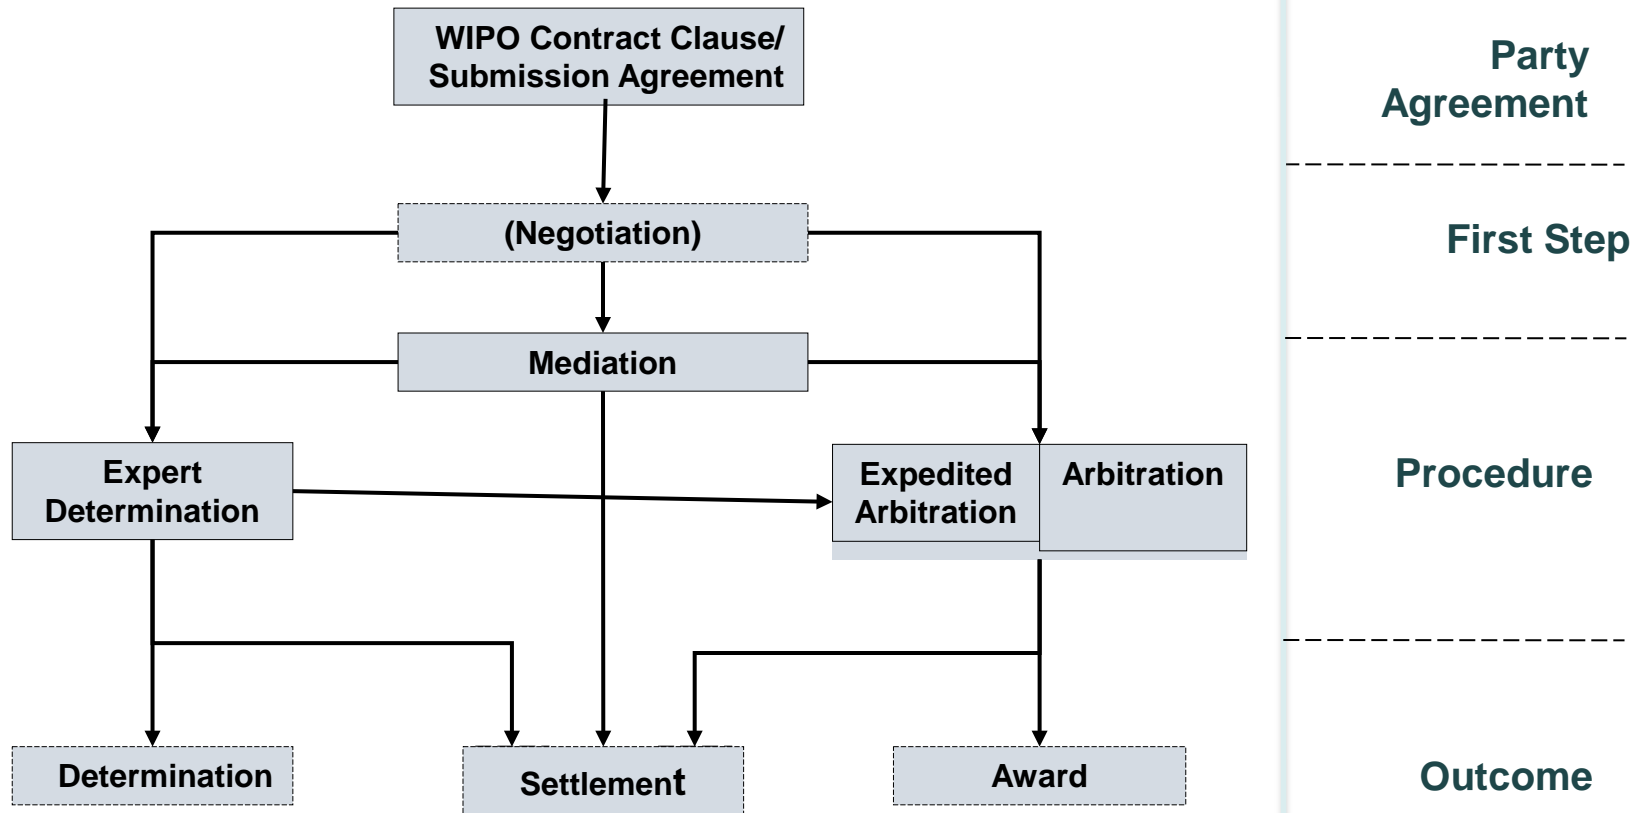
WIPO Contract Clause/ Submission Agreement

(Negotiation)

Mediation

Expert Determination

Expedited Arbitration

Arbitration

Determination

Settlement

Award

Party Agreement

First Step

Procedure

Outcome